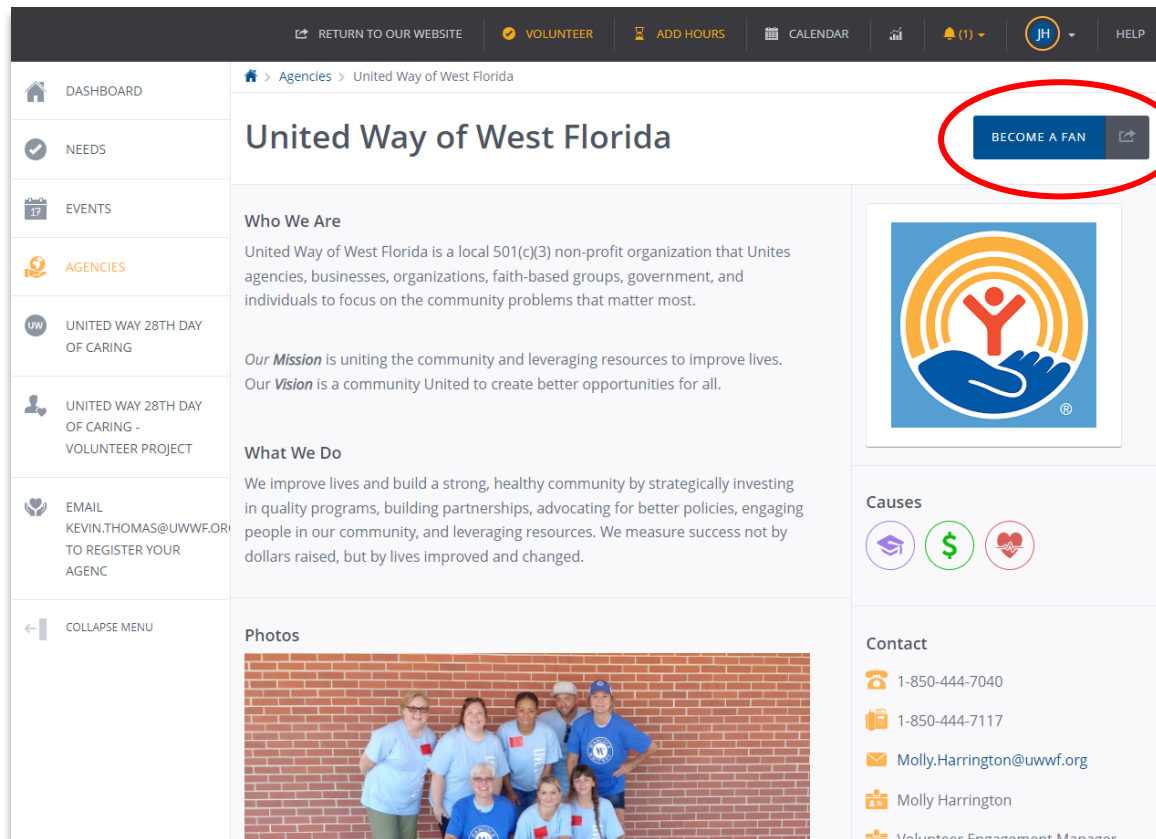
RETURN TO OUR WEBSITE VOLUNTEER ADD HOURS CALENDAR (1) JH HELP

DASHBOARD

NEEDS

17 EVENTS

AGENCIES

UW UNITED WAY 28TH DAY OF CARING

UNITED WAY 28TH DAY OF CARING - VOLUNTEER PROJECT

EMAIL KEVIN.THOMAS@UWWF.ORG TO REGISTER YOUR AGENC

COLLAPSE MENU

Agencies > United Way of West Florida

United Way of West Florida

BECOME A FAN

Who We Are

United Way of West Florida is a local 501(c)(3) non-profit organization that Unites agencies, businesses, organizations, faith-based groups, government, and individuals to focus on the community problems that matter most.

*Our* ***Mission*** is uniting the community and leveraging resources to improve lives. Our ***Vision*** is a community United to create better opportunities for all.

What We Do

We improve lives and build a strong, healthy community by strategically investing in quality programs, building partnerships, advocating for better policies, engaging people in our community, and leveraging resources. We measure success not by dollars raised, but by lives improved and changed.

Photos

®

Causes

Contact

1-850-444-7040

1-850-444-7117

Molly.Harrington@uwwf.org

Molly Harrington

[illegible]